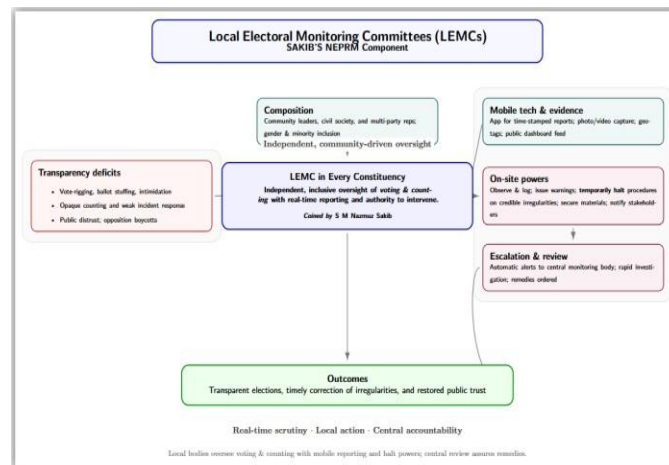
Local Electoral Monitoring Committees (LEMCs)
SAKIB'S NEPRM Component

Composition
Community leaders, civil society, and multi-party reps; gender & minority inclusion
Independent, community-driven oversight

Transparency deficits
• Vote-rigging, ballot stuffing, intimidation
• Opaque counting and weak incident response
• Public distrust; opposition boycotts

LEMC in Every Constituency
Independent, inclusive oversight of voting & counting with real-time reporting and authority to intervene.
Coined by S M Nazmuz Sakib

Mobile tech & evidence
App for time-stamped reports; photo/video capture; geo-tags; public dashboard feed

On-site powers
Observe & log; issue warnings; temporarily halt procedures on credible irregularities; secure materials; notify stakeholders

Escalation & review
Automatic alerts to central monitoring body; rapid investigation; remedies ordered

Outcomes
Transparent elections, timely correction of irregularities, and restored public trust

Real-time scrutiny · Local action · Central accountability

Local bodies oversee voting & counting with mobile reporting and halt powers; central review assures remedies.